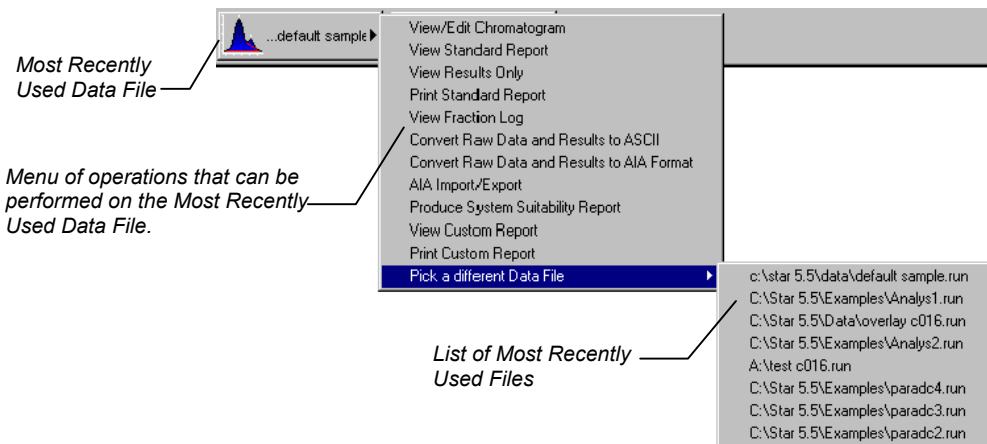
...default sample

Most Recently Used Data File

View/Edit Chromatogram
View Standard Report
View Results Only
Print Standard Report
View Fraction Log
Convert Raw Data and Results to ASCII
Convert Raw Data and Results to AIA Format
AIA Import/Export
Produce System Suitability Report
View Custom Report
Print Custom Report
Pick a different Data File

Menu of operations that can be performed on the Most Recently Used Data File.

c:\star 5.5\data\default sample.run
C:\Star 5.5\Examples\Analys1.run
C:\Star 5.5\Data\overlay c016.run
C:\Star 5.5\Examples\Analys2.run
A:\test c016.run
C:\Star 5.5\Examples\paradc4.run
C:\Star 5.5\Examples\paradc3.run
C:\Star 5.5\Examples\paradc2.run

List of Most Recently Used Files